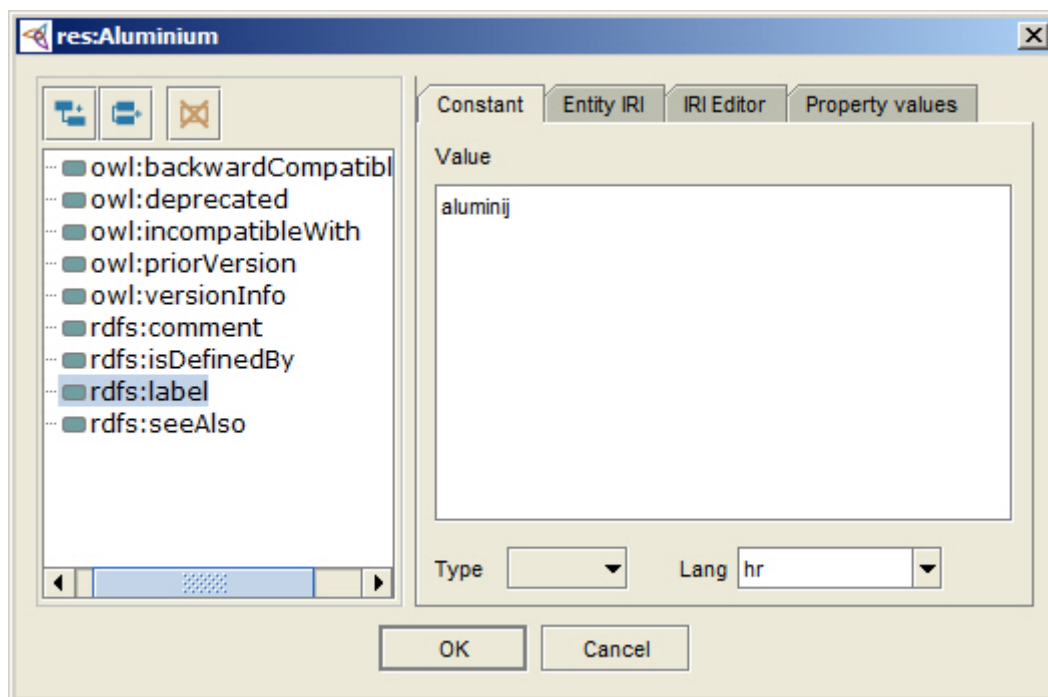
res:Aluminium

owl:backwardCompatibl
owl:deprecated
owl:incompatibleWith
owl:priorVersion
owl:versionInfo
rdfs:comment
rdfs:isDefinedBy
rdfs:label
rdfs:seeAlso

Constant | Entity IRI | IRI Editor | Property values

Value

aluminij

Type

Lang hr

OK Cancel